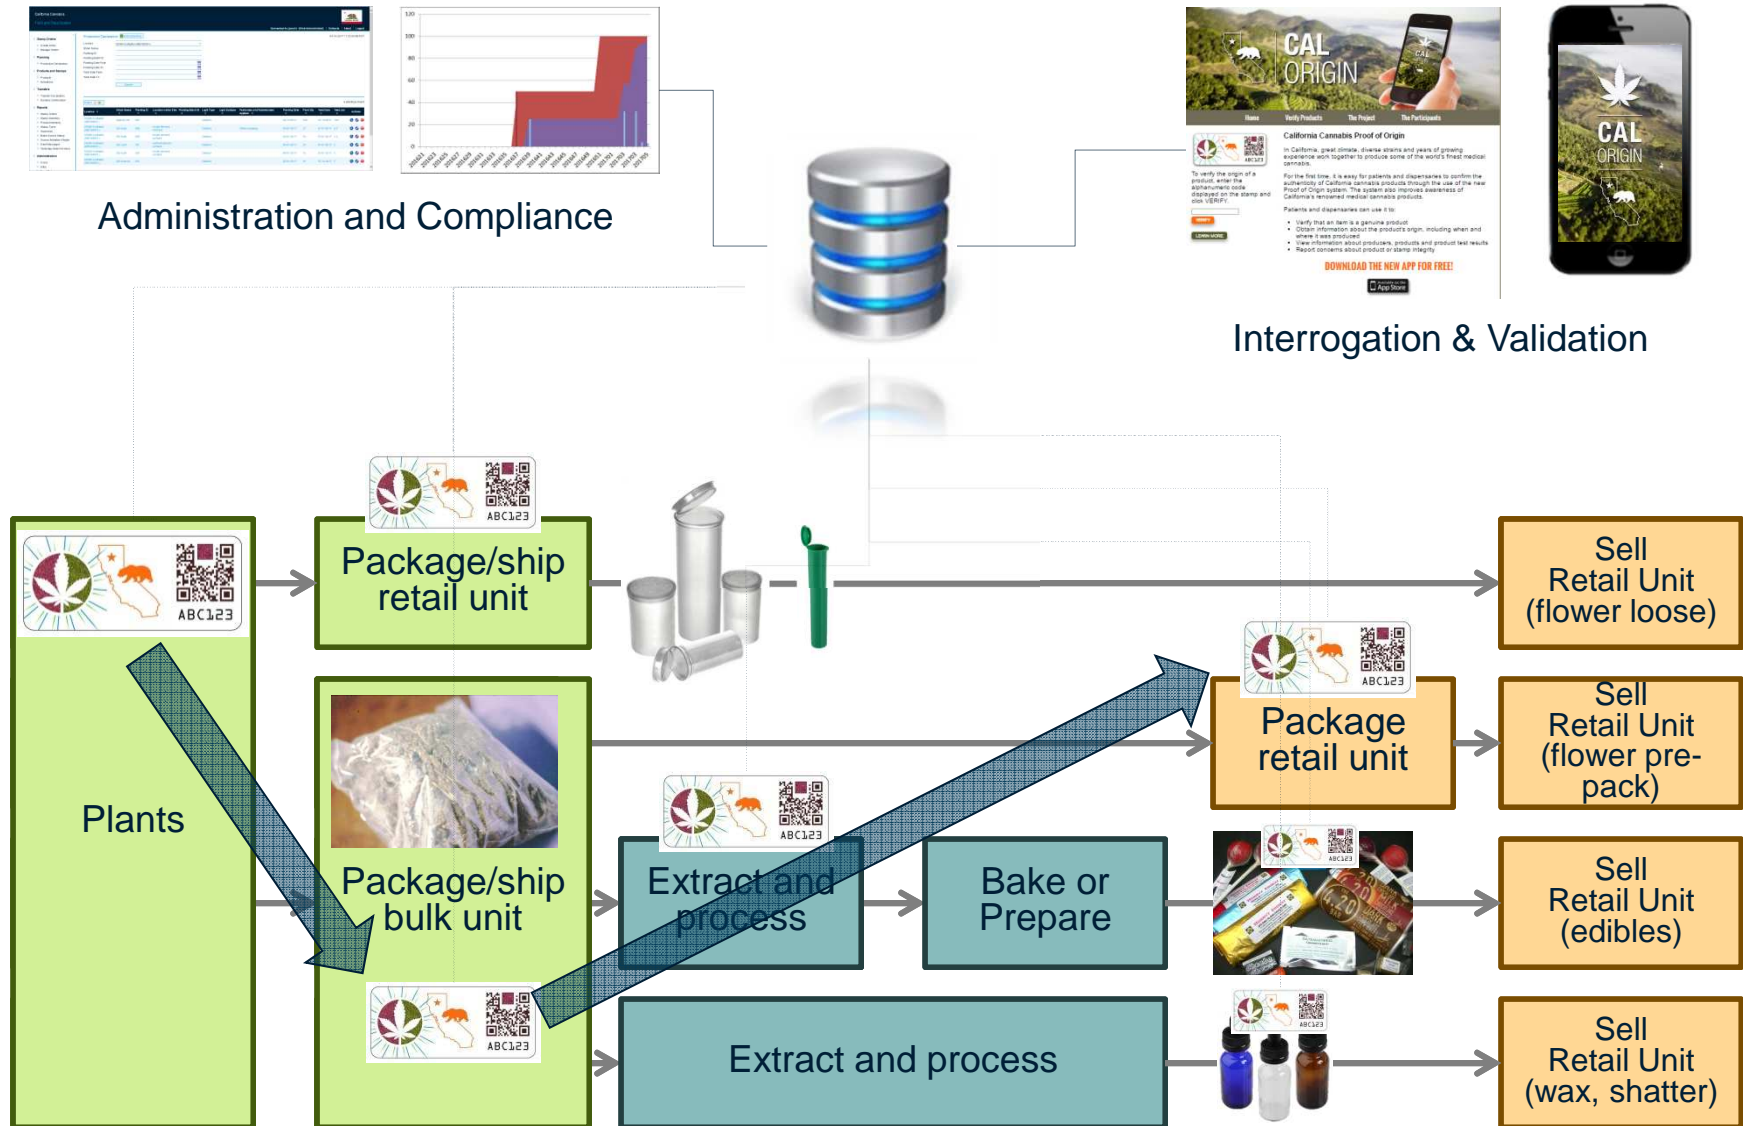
Administration and Compliance

CAL ORIGIN

Home Verify Products The Project The Participants

California Cannabis Proof of Origin

DOWNLOAD THE NEW APP FOR FREE!

CAL ORIGIN

Interrogation & Validation

ABC123

Plants

Package/ship retail unit

Sell Retail Unit (flower loose)

Package retail unit

Sell Retail Unit (flower pre-pack)

Package/ship bulk unit

Extract and process

Bake or Prepare

Sell Retail Unit (edibles)

Extract and process

Sell Retail Unit (wax, shatter)